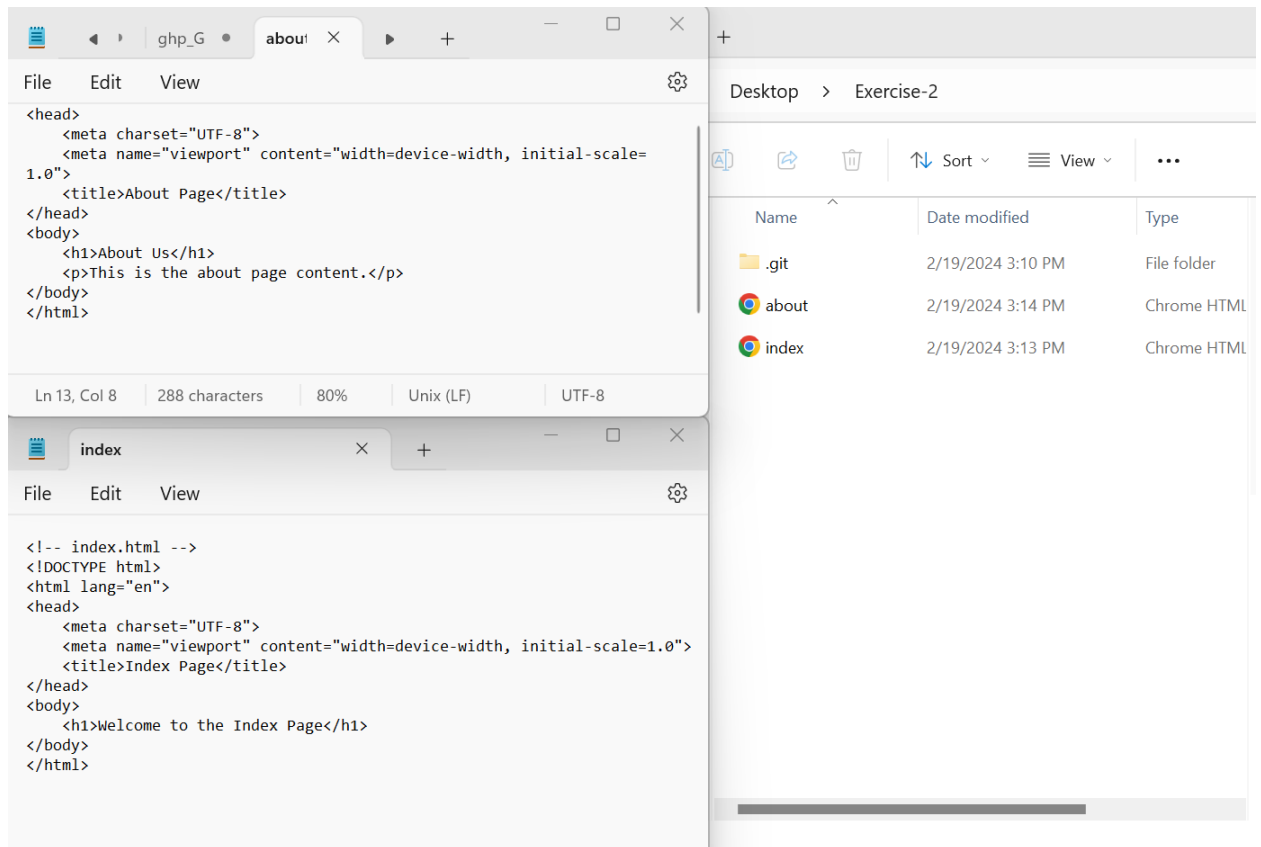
ghp_G about

File Edit View

<head>
    <meta charset="UTF-8">
    <meta name="viewport" content="width=device-width, initial-scale=1.0">
    <title>About Page</title>
</head>
<body>
    <h1>About Us</h1>
    <p>This is the about page content.</p>
</body>
</html>

Ln 13, Col 8 | 288 characters | 80% | Unix (LF) | UTF-8

index

File Edit View

<!-- index.html -->
<!DOCTYPE html>
<html lang="en">
<head>
    <meta charset="UTF-8">
    <meta name="viewport" content="width=device-width, initial-scale=1.0">
    <title>Index Page</title>
</head>
<body>
    <h1>Welcome to the Index Page</h1>
</body>
</html>

Desktop > Exercise-2

Sort View ...

| Name | Date modified | Type |
|---|---|---|
| .git | 2/19/2024 3:10 PM | File folder |
| about | 2/19/2024 3:14 PM | Chrome HTML |
| index | 2/19/2024 3:13 PM | Chrome HTML |